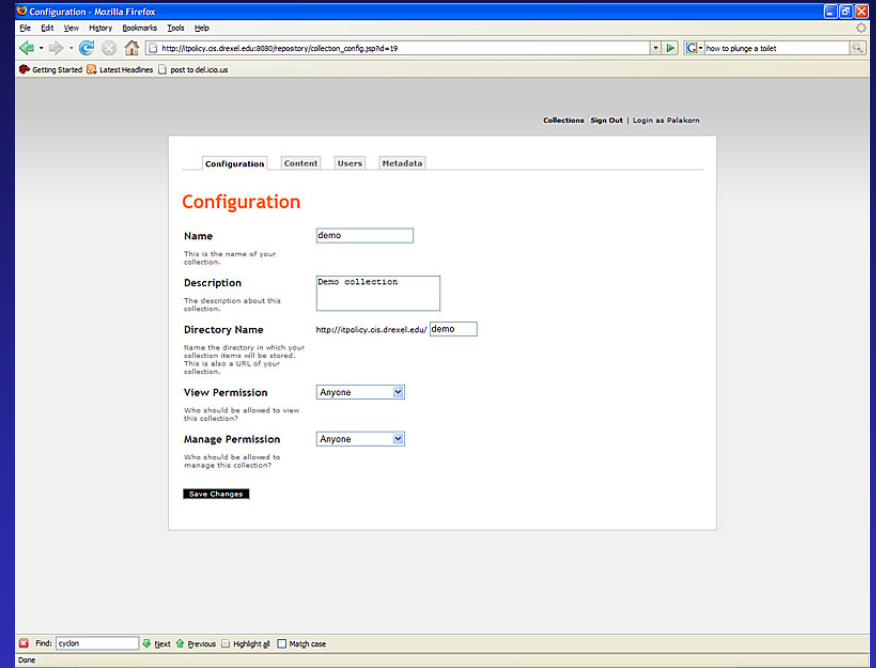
Configuration - Mozilla Firefox

File Edit View History Bookmarks Tools Help

http://itpolicy.cis.drexel.edu:8080/repository/collection_config.jsp?id=19

how to plunge a toilet

Getting Started Latest Headlines post to del.icio.us

Collections Sign Out | Login as Palakorn

Configuration Content Users Metadata

Configuration

Name
This is the name of your collection.
demo

Description
The description about this collection.
Demo collection

Directory Name
Name the directory in which your collection items will be stored. This is also a URL of your collection.
http://itpolicy.cis.drexel.edu/ demo

View Permission
Who should be allowed to view this collection?
Anyone

Manage Permission
Who should be allowed to manage this collection?
Anyone

Save Changes

Find: cyclon Next Previous Highlight all Match case

Done